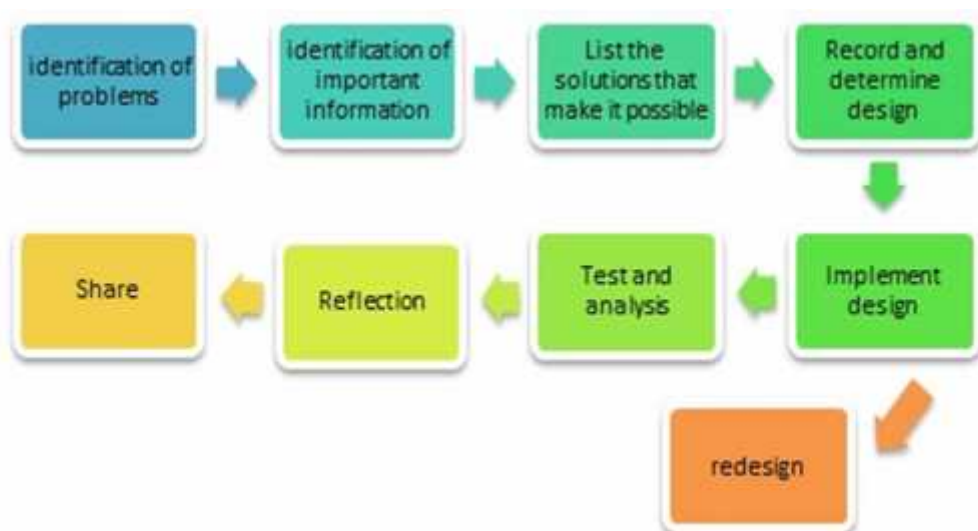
identification of problems

identification of important information

List the solutions that make it possible

Record and determine design

Implement design

Test and analysis

Reflection

Share

redesign